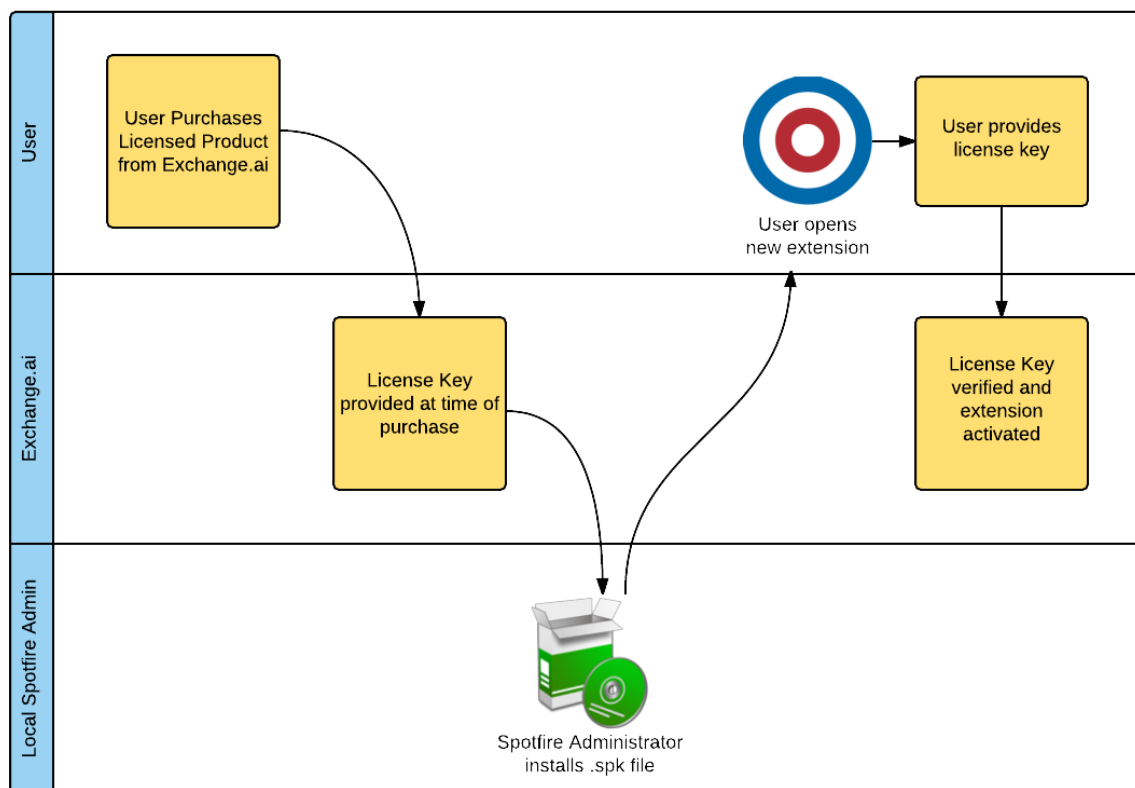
User

User Purchases Licensed Product from Exchange.ai

User opens new extension

User provides license key

Exchange.ai

License Key provided at time of purchase

License Key verified and extension activated

Local Spotfire Admin

Spotfire Administrator installs .spk file